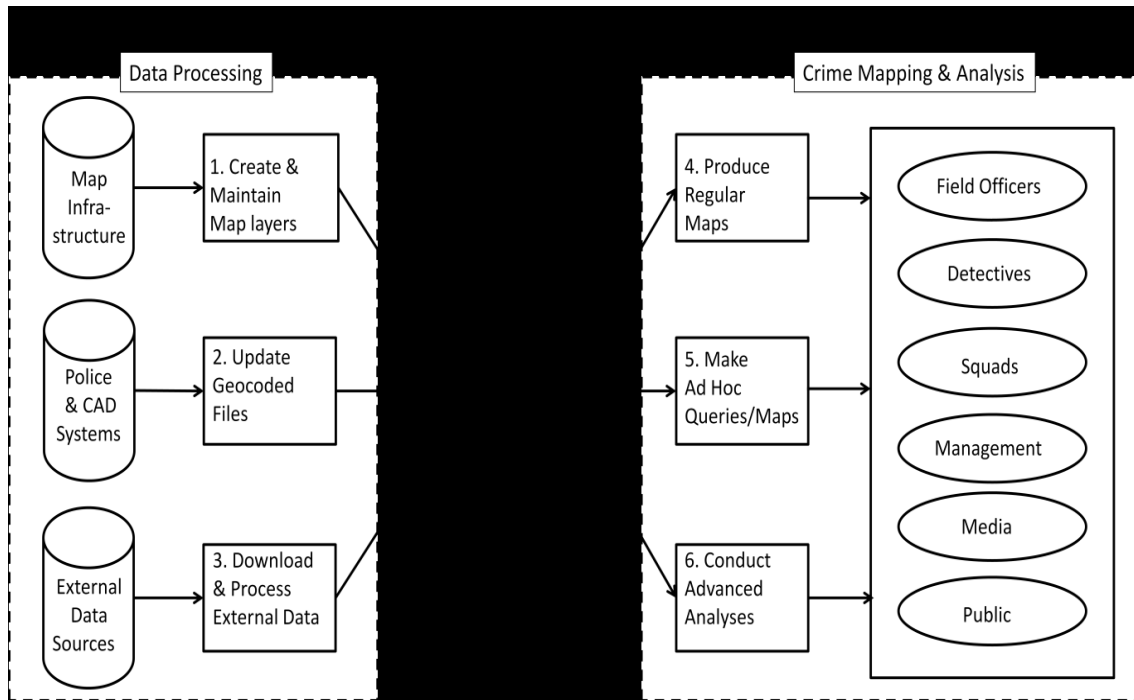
Data Processing

Map Infrastructure

1. Create & Maintain Map layers

Police & CAD Systems

2. Update Geocoded Files

External Data Sources

3. Download & Process External Data

Crime Mapping & Analysis

4. Produce Regular Maps

5. Make Ad Hoc Queries/Maps

6. Conduct Advanced Analyses

Field Officers

Detectives

Squads

Management

Media

Public